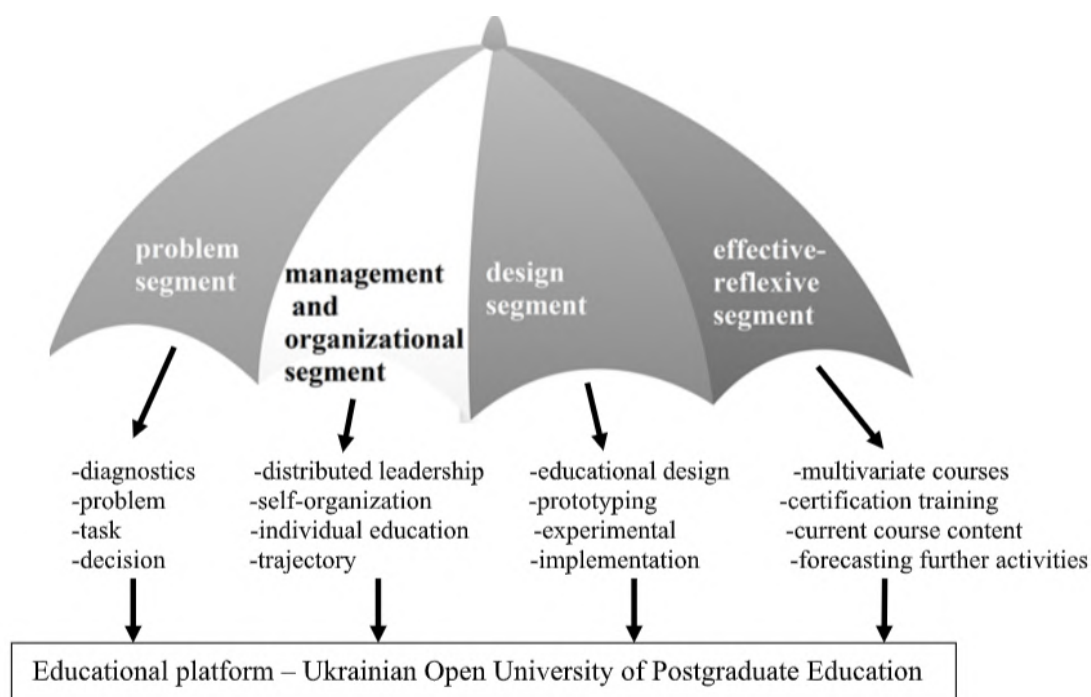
problem segment

management and organizational segment

design segment

effective-reflexive segment

-diagnostics
-problem
-task
-decision

-distributed leadership
-self-organization
-individual education
-trajectory

-educational design
-prototyping
-experimental
-implementation

-multivariate courses
-certification training
-current course content
-forecasting further activities

Educational platform – Ukrainian Open University of Postgraduate Education